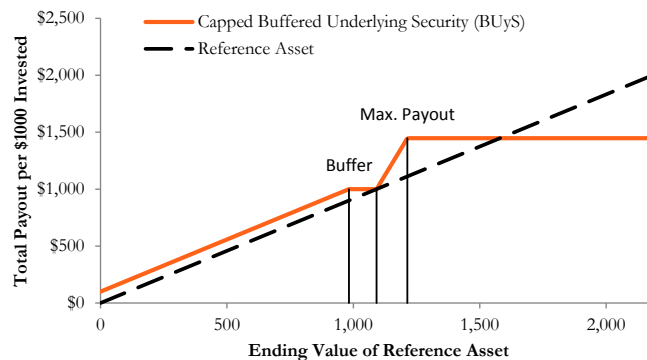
Capped Buffered Underlying Security (BUyS)
Reference Asset

Total Payout per $1000 Invested

$2,500
$2,000
$1,500
$1,000
$500
$0

Max. Payout
Buffer

0
500
1,000
1,500
2,000

Ending Value of Reference Asset